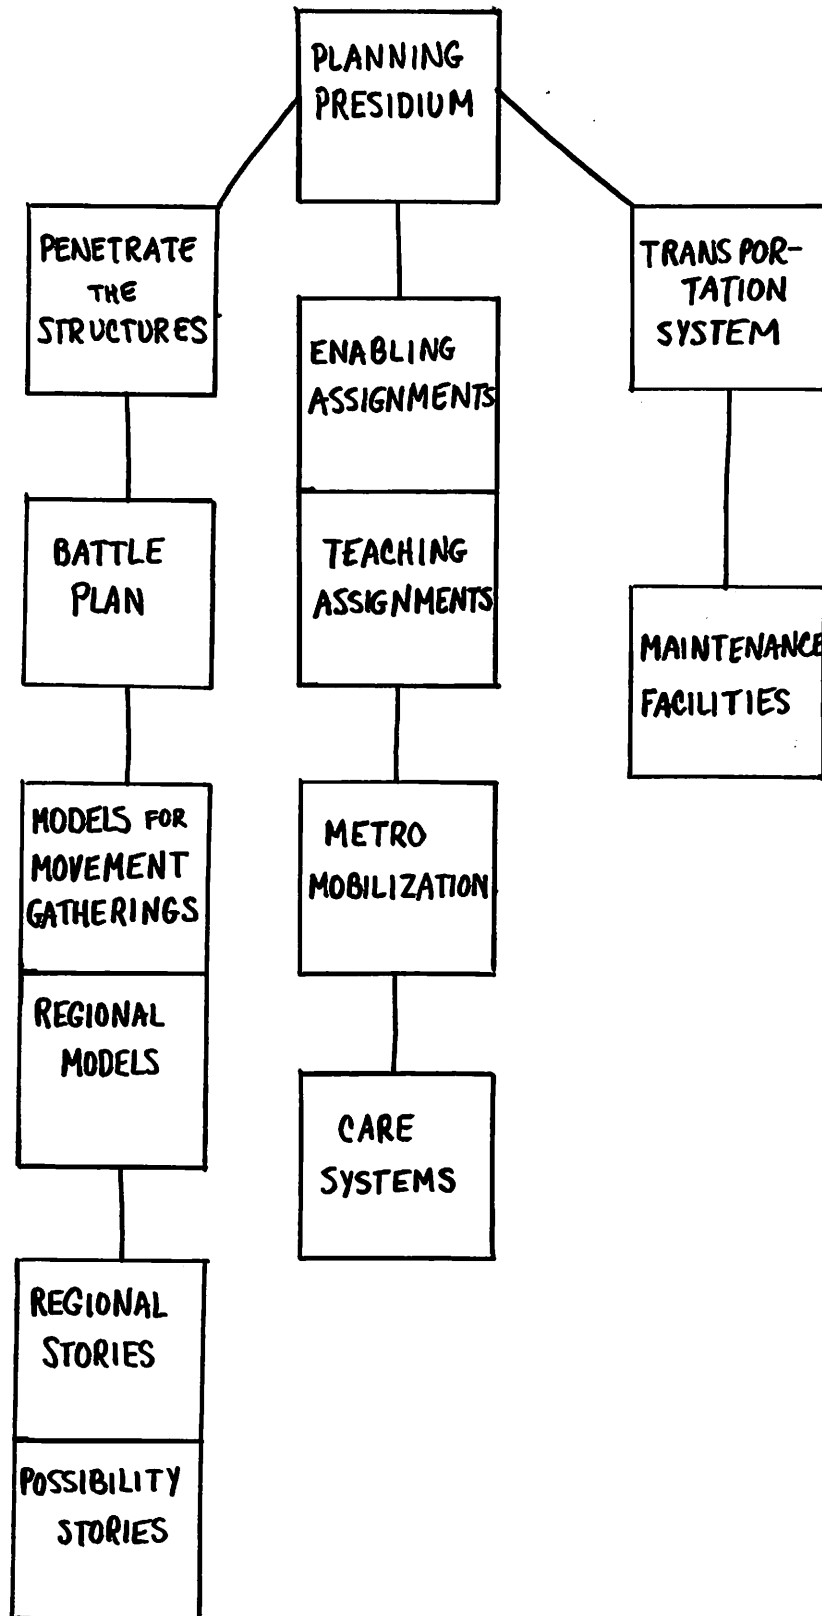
PLANNING PRESIDIUM

PENETRATE THE STRUCTURES

BATTLE PLAN

MODELS FOR MOVEMENT GATHERINGS

REGIONAL MODELS

REGIONAL STORIES

POSSIBILITY STORIES

ENABLING ASSIGNMENTS

TEACHING ASSIGNMENTS

METRO MOBILIZATION

CARE SYSTEMS

TRANSPORTATION SYSTEM

MAINTENANCE FACILITIES